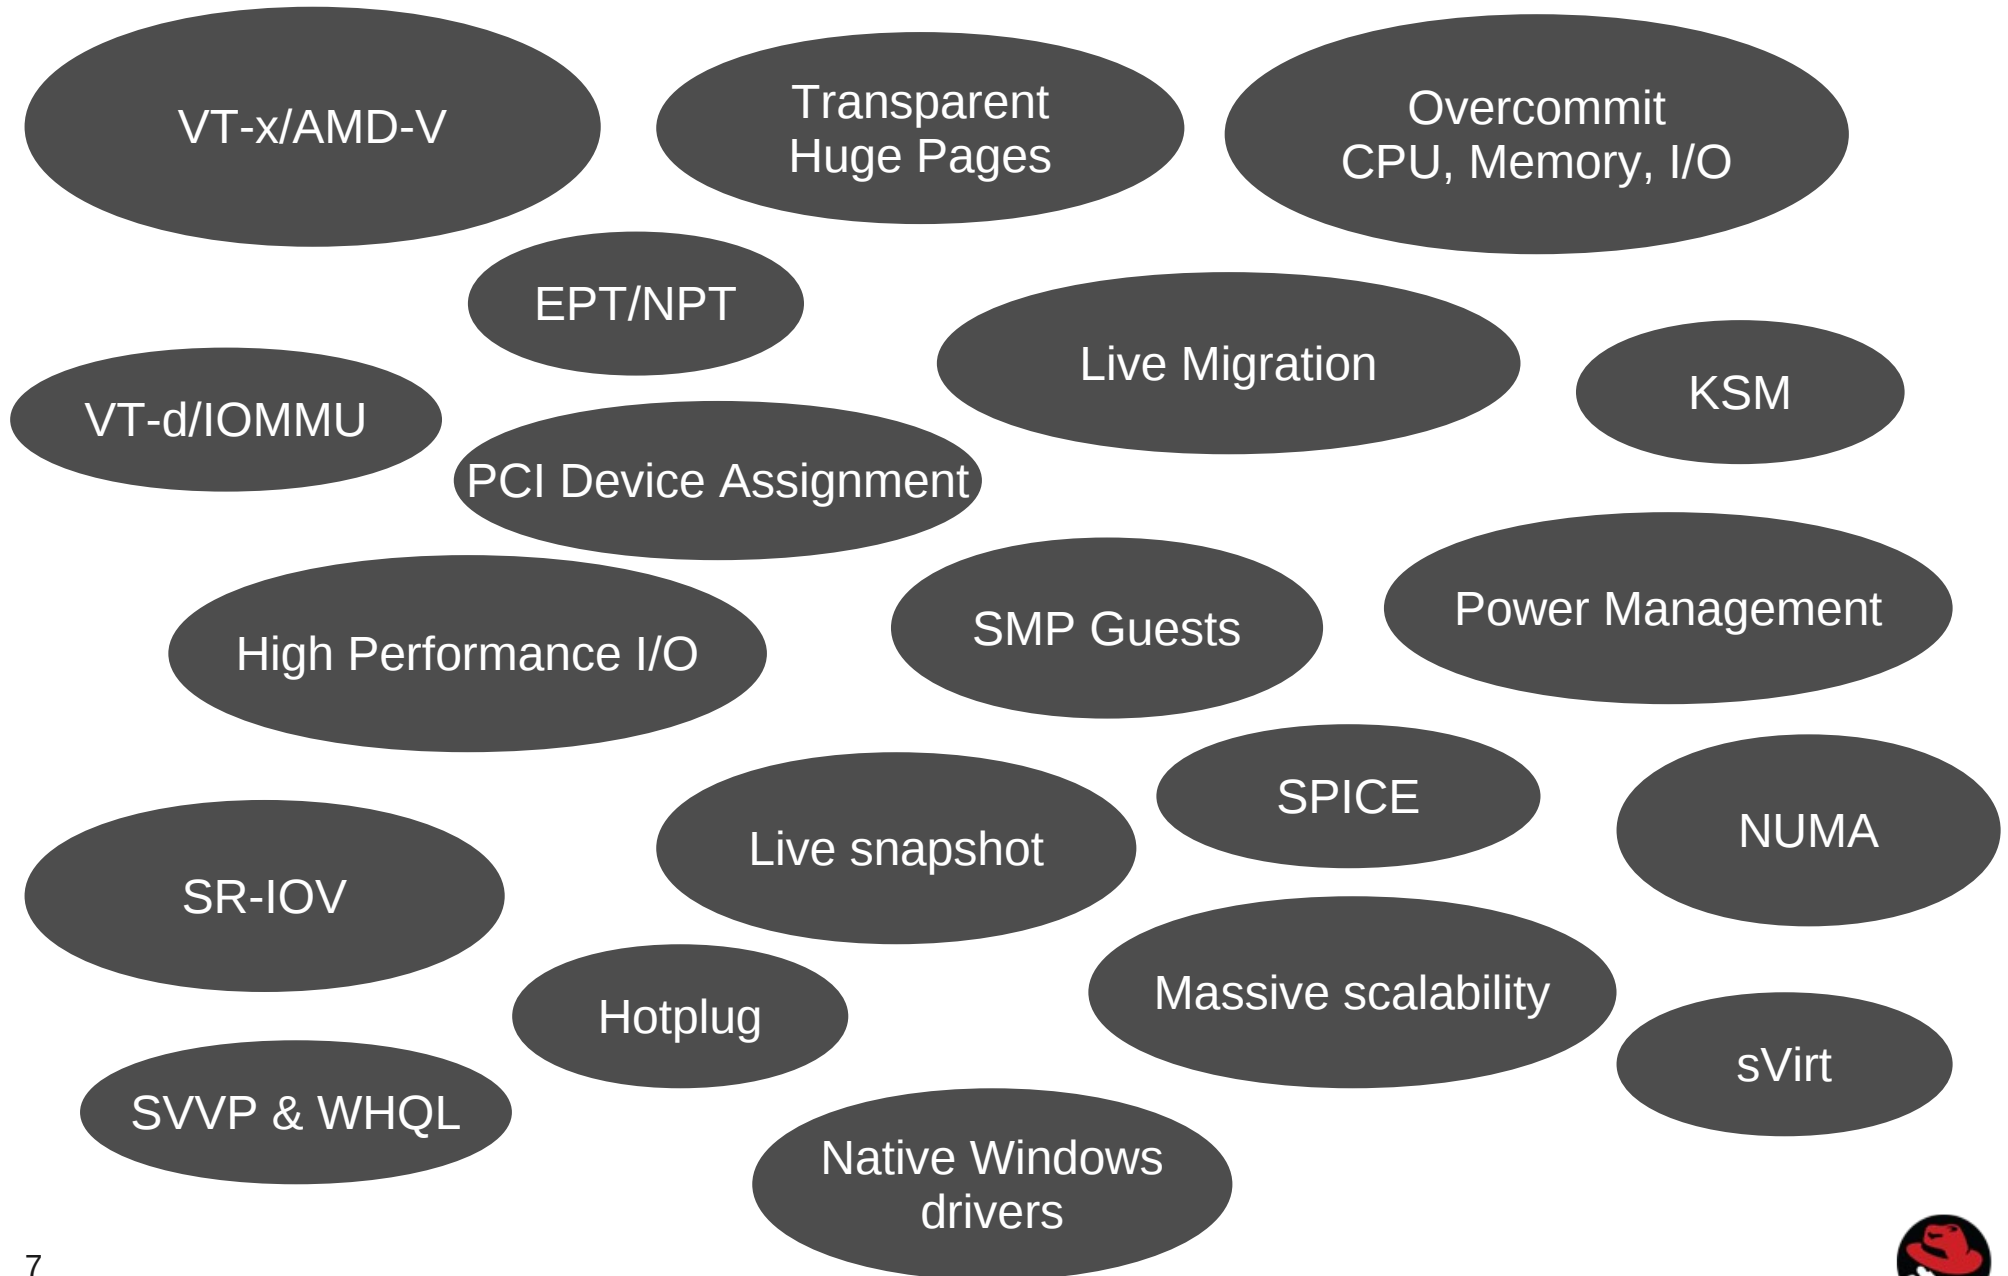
VT-x/AMD-V

Transparent Huge Pages

Overcommit CPU, Memory, I/O

EPT/NPT

Live Migration

KSM

VT-d/IOMMU

PCI Device Assignment

High Performance I/O

SMP Guests

Power Management

SPICE

NUMA

Live snapshot

SR-IOV

Hotplug

Massive scalability

sVirt

SVVP & WHQL

Native Windows drivers

7